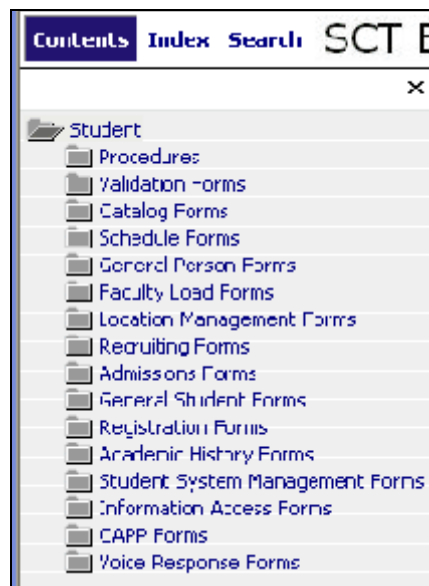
Contents Index Search SCT B

×

Student
Procedures
Validation Forms
Catalog Forms
Schedule Forms
General Person Forms
Faculty Load Forms
Location Management Forms
Recruiting Forms
Admissons Forms
General Student Forms
Registration Forms
Academic History Forms
Student System Management Forms
Information Access Forms
CAPP Forms
Voice Response Forms